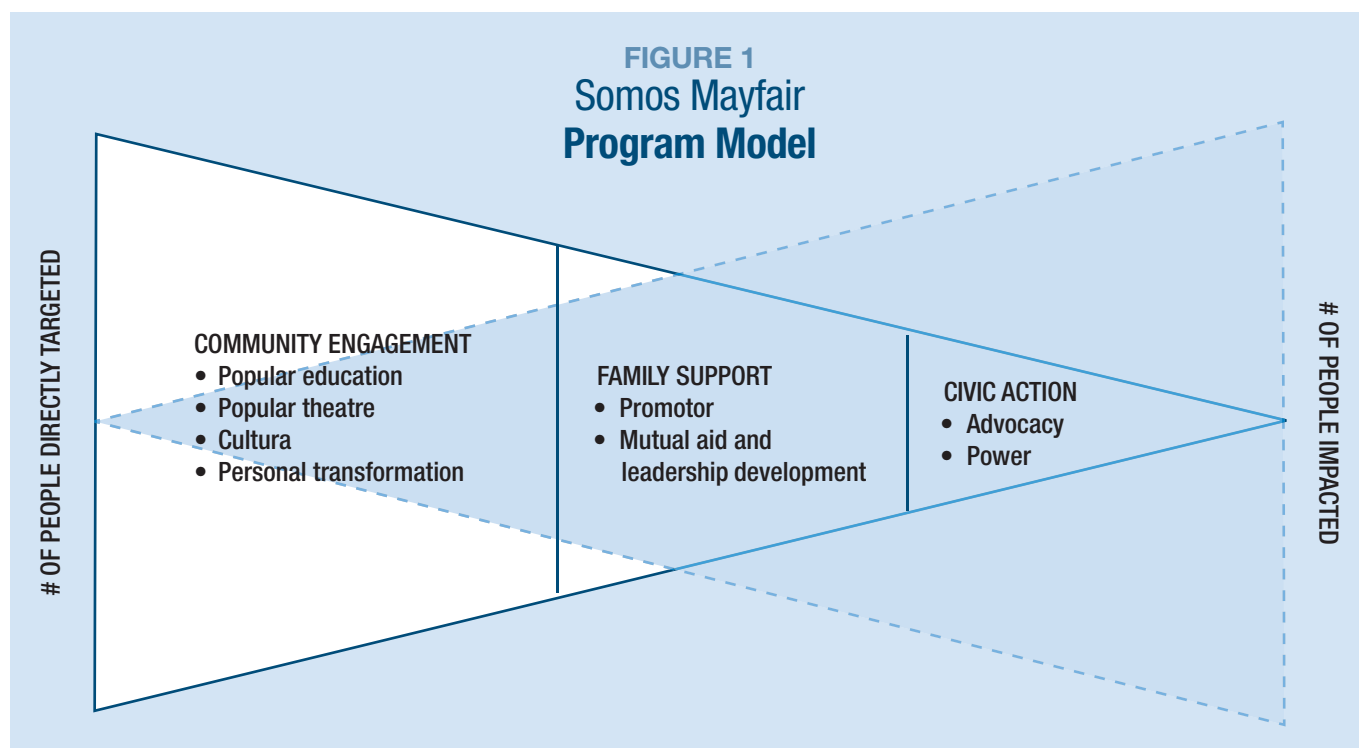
FIGURE 1
Somos Mayfair
Program Model

# OF PEOPLE DIRECTLY TARGETED

COMMUNITY ENGAGEMENT
• Popular education
• Popular theatre
• Cultura
• Personal transformation

FAMILY SUPPORT
• Promotor
• Mutual aid and leadership development

CIVIC ACTION
• Advocacy
• Power

# OF PEOPLE IMPACTED